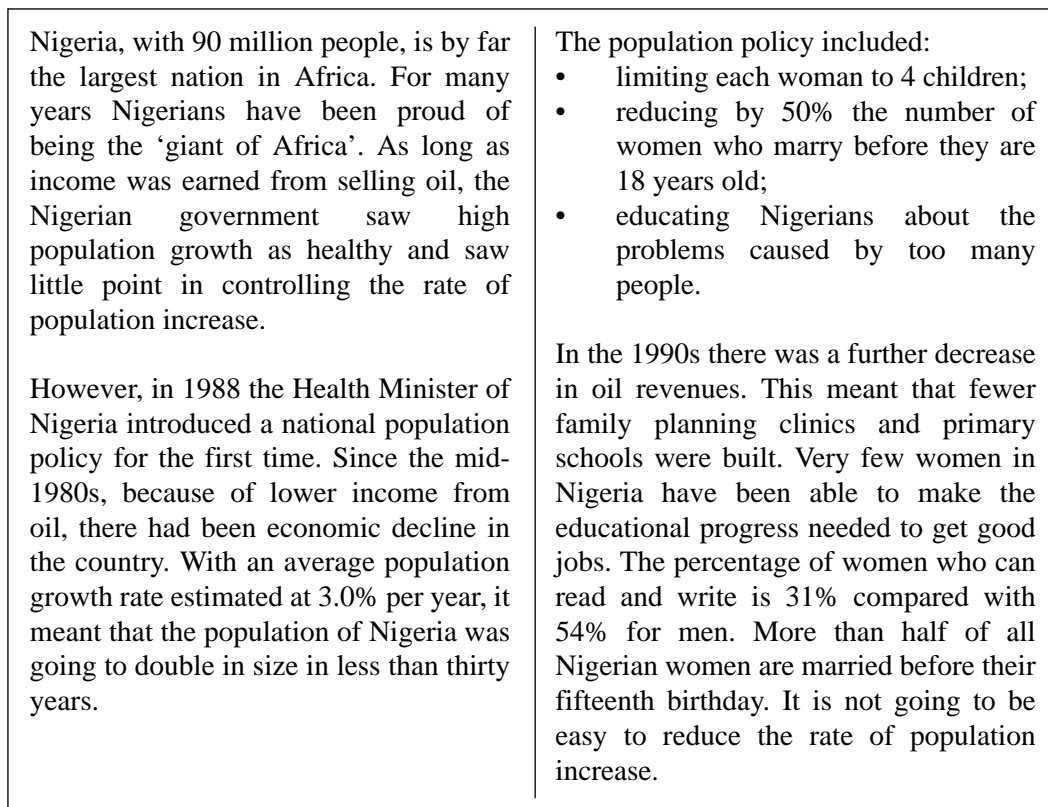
Nigeria, with 90 million people, is by far the largest nation in Africa. For many years Nigerians have been proud of being the 'giant of Africa'. As long as income was earned from selling oil, the Nigerian government saw high population growth as healthy and saw little point in controlling the rate of population increase.

However, in 1988 the Health Minister of Nigeria introduced a national population policy for the first time. Since the mid-1980s, because of lower income from oil, there had been economic decline in the country. With an average population growth rate estimated at 3.0% per year, it meant that the population of Nigeria was going to double in size in less than thirty years.

The population policy included:
• limiting each woman to 4 children;
• reducing by 50% the number of women who marry before they are 18 years old;
• educating Nigerians about the problems caused by too many people.

In the 1990s there was a further decrease in oil revenues. This meant that fewer family planning clinics and primary schools were built. Very few women in Nigeria have been able to make the educational progress needed to get good jobs. The percentage of women who can read and write is 31% compared with 54% for men. More than half of all Nigerian women are married before their fifteenth birthday. It is not going to be easy to reduce the rate of population increase.